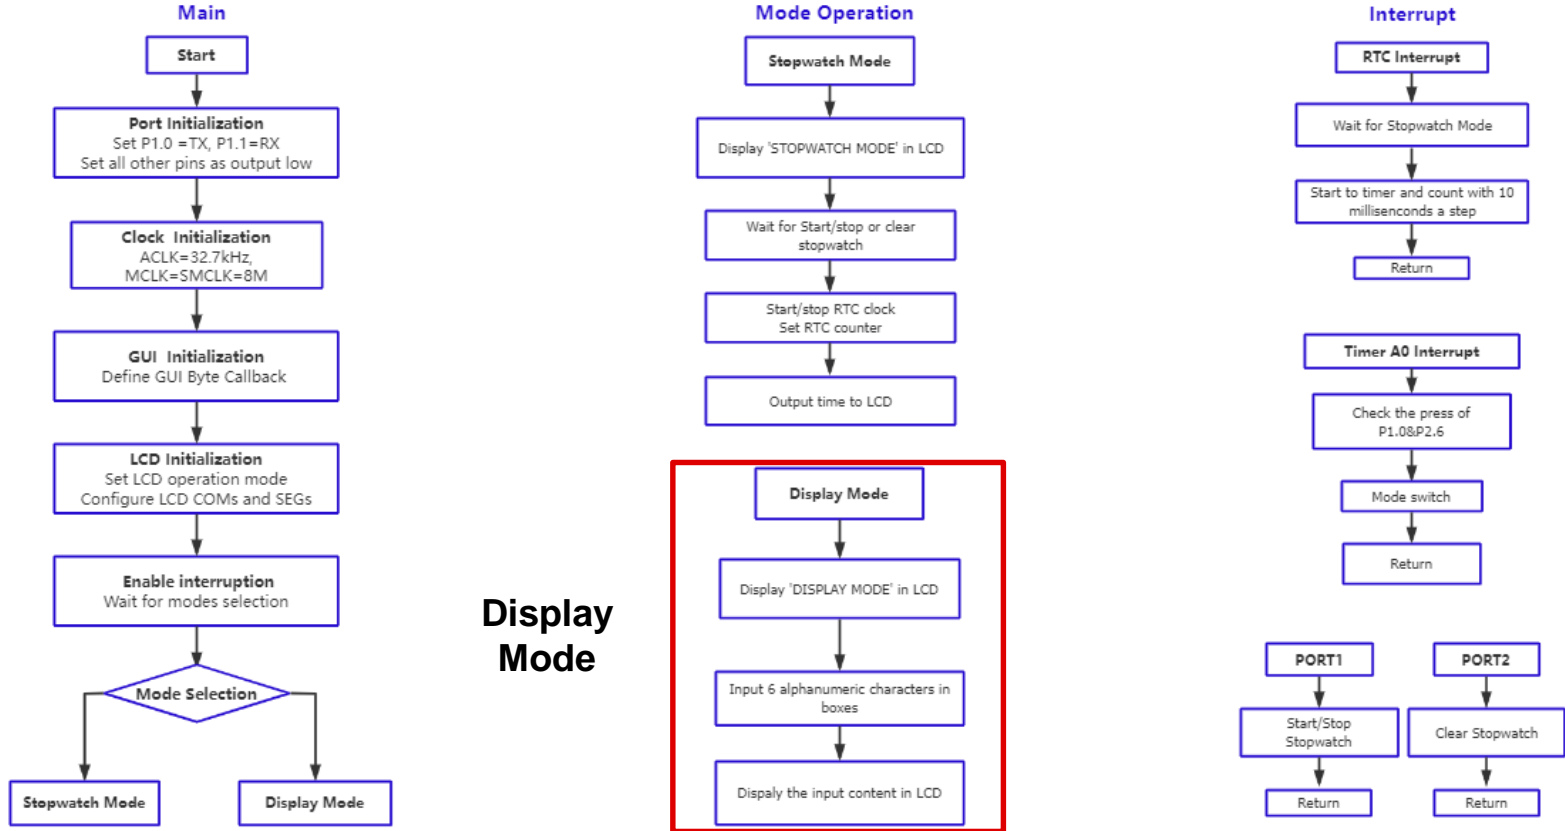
Main

Start

Port Initialization
Set P1.0 =TX, P1.1=RX
Set all other pins as output low

Clock Initialization
ACLK=32.7kHz,
MCLK=SMCLK=8M

GUI Initialization
Define GUI Byte Callback

LCD Initialization
Set LCD operation mode
Configure LCD COMs and SEGs

Enable interruption
Wait for modes selection

Mode Selection

Stopwatch Mode

Display Mode

Display Mode

Mode Operation

Stopwatch Mode

Display 'STOPWATCH MODE' in LCD

Wait for Start/stop or clear stopwatch

Start/stop RTC clock
Set RTC counter

Output time to LCD

Display Mode

Display 'DISPLAY MODE' in LCD

Input 6 alphanumeric characters in boxes

Dispaly the input content in LCD

Interrupt

RTC Interrupt

Wait for Stopwatch Mode

Start to timer and count with 10 millisenconds a step

Return

Timer A0 Interrupt

Check the press of P1.0&P2.6

Mode switch

Return

PORT1

Start/Stop Stopwatch

Return

PORT2

Clear Stopwatch

Return